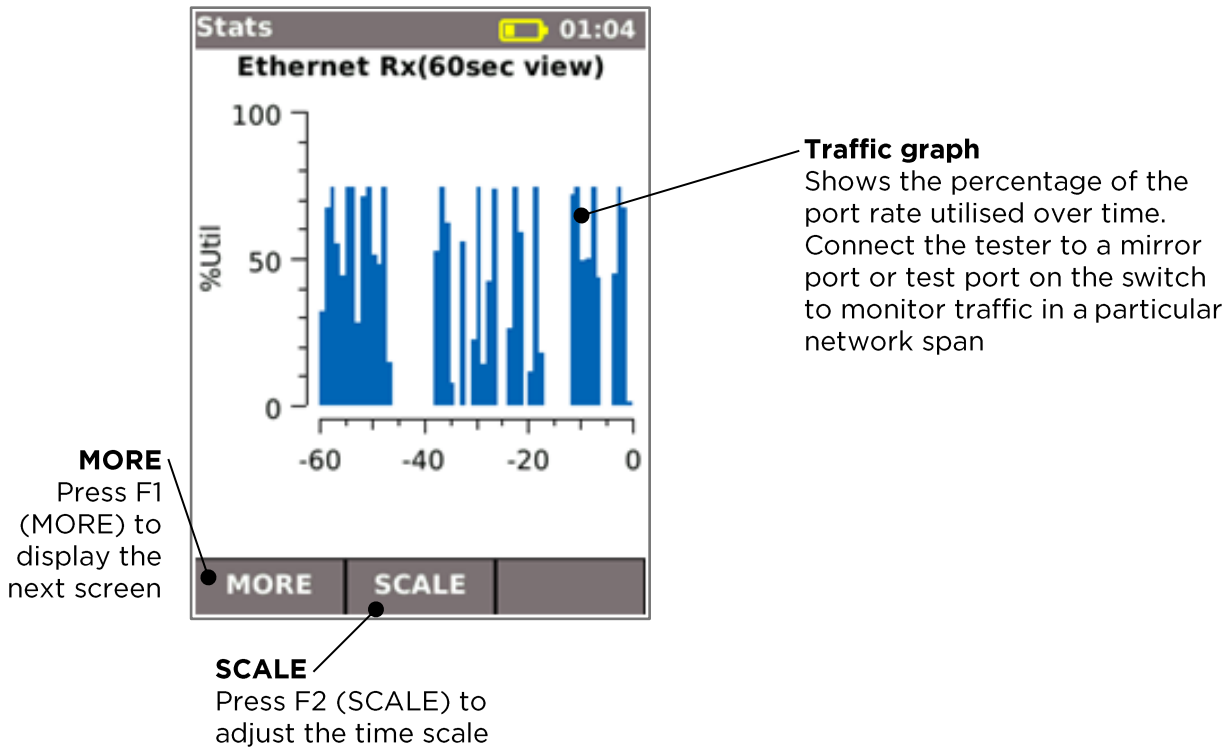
Stats 01:04

Ethernet Rx(60sec view)

100
%Util
50
0
-60 -40 -20 0

MORE SCALE

Traffic graph
Shows the percentage of the port rate utilised over time. Connect the tester to a mirror port or test port on the switch to monitor traffic in a particular network span

MORE
Press F1 (MORE) to display the next screen

SCALE
Press F2 (SCALE) to adjust the time scale